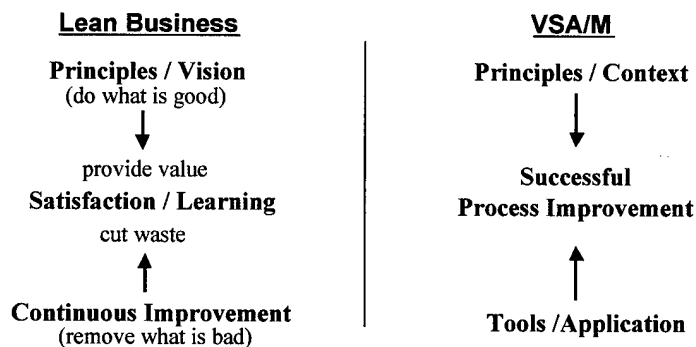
Lean Business

Principles / Vision
(do what is good)

provide value
Satisfaction / Learning
cut waste

Continuous Improvement
(remove what is bad)

VSA/M

Principles / Context

Successful
Process Improvement

Tools /Application